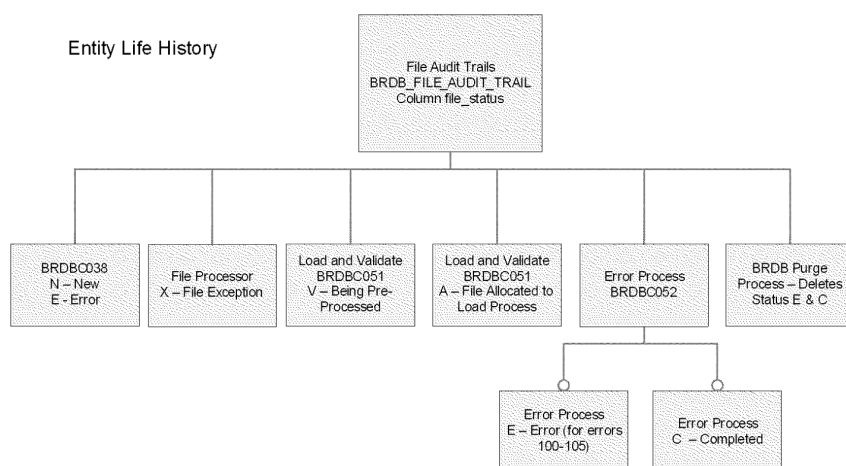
Entity Life History

File Audit Trails
BRDB_FILE_AUDIT_TRAIL
Column file_status

BRDBC038
N – New
E - Error

File Processor
X – File Exception

Load and Validate
BRDBC051
V – Being Pre-Processed

Load and Validate
BRDBC051
A – File Allocated to Load Process

Error Process
BRDBC052

BRDB Purge Process – Deletes Status E & C

Error Process
E – Error (for errors 100-105)

Error Process
C – Completed